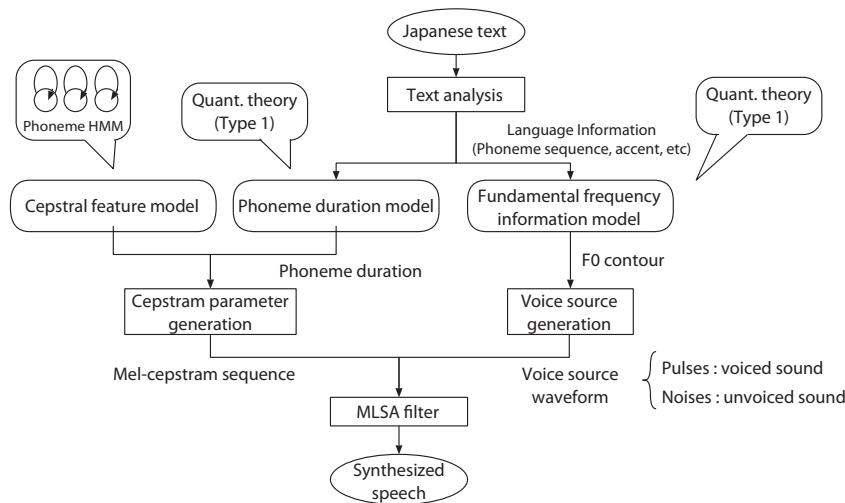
Japanese text

Text analysis

Phoneme HMM

Quant. theory (Type 1)

Language Information (Phoneme sequence, accent, etc)

Quant. theory (Type 1)

Cepstral feature model

Phoneme duration model

Fundamental frequency information model

Phoneme duration

F0 contour

Cepstram parameter generation

Voice source generation

Mel-cepstram sequence

Voice source waveform

Pulses : voiced sound
Noises : unvoiced sound

MLSA filter

Synthesized speech